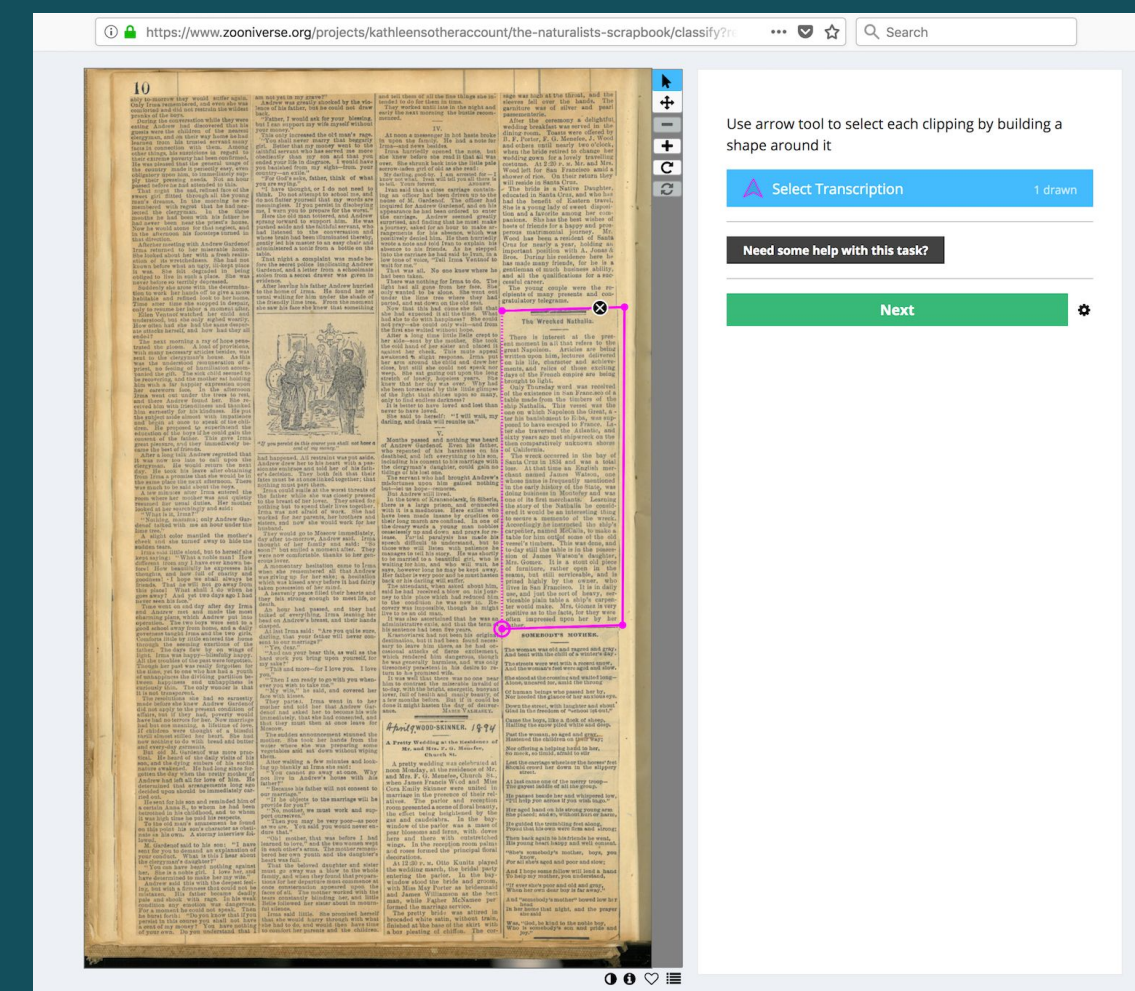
https://www.zooniverse.org/projects/kathleensotheraccount/the-naturalists-scrapbook/classify?re

Search

10

The Wrecked Nathalie.

SOMEBODY'S MOTHER.

Armstrong-SKINNER. 1894

A Pretty Wedding at the Residence of Mr. and Mrs. F. G. Menefee, Church St.

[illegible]

Use arrow tool to select each clipping by building a shape around it

Select Transcription

1 drawn

Need some help with this task?

Next